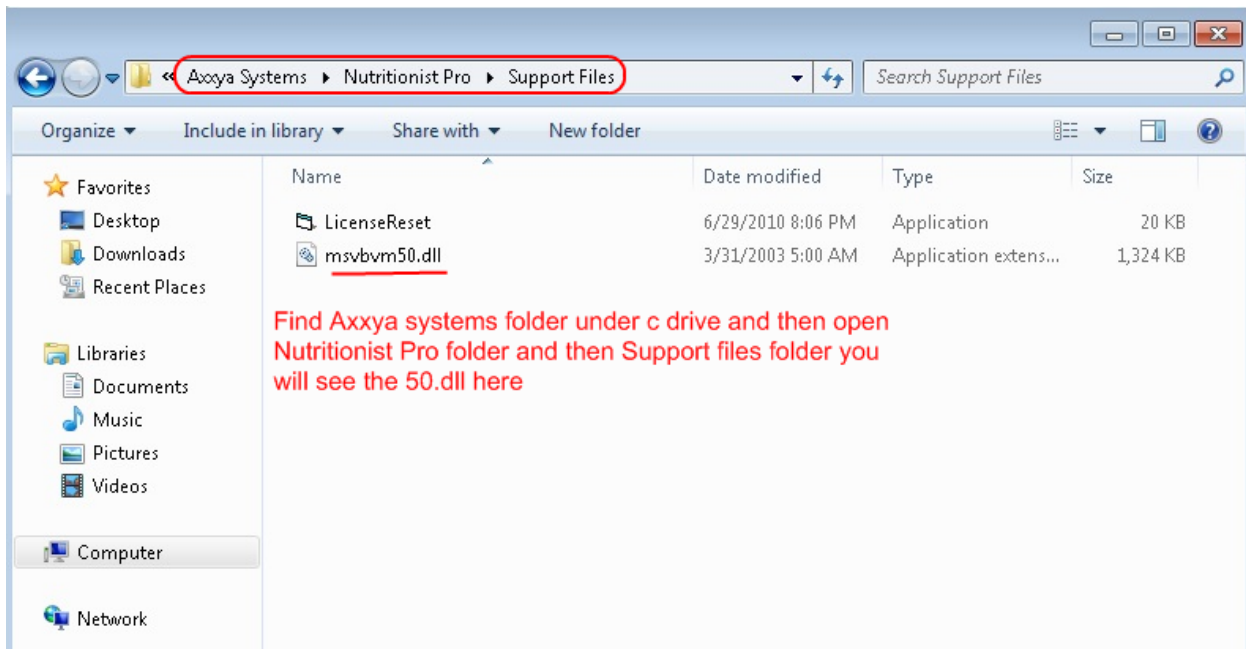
« Axxya Systems ▸ Nutritionist Pro ▸ Support Files

Search Support Files

Organize ▾ Include in library ▾ Share with ▾ New folder

Favorites
Desktop
Downloads
Recent Places

Libraries
Documents
Music
Pictures
Videos

Computer

Network

| Name | Date modified | Type | Size |
|---|---|---|---|
| LicenseReset | 6/29/2010 8:06 PM | Application | 20 KB |
| msvbvm50.dll | 3/31/2003 5:00 AM | Application extens... | 1,324 KB |

Find Axxya systems folder under c drive and then open Nutritionist Pro folder and then Support files folder you will see the 50.dll here